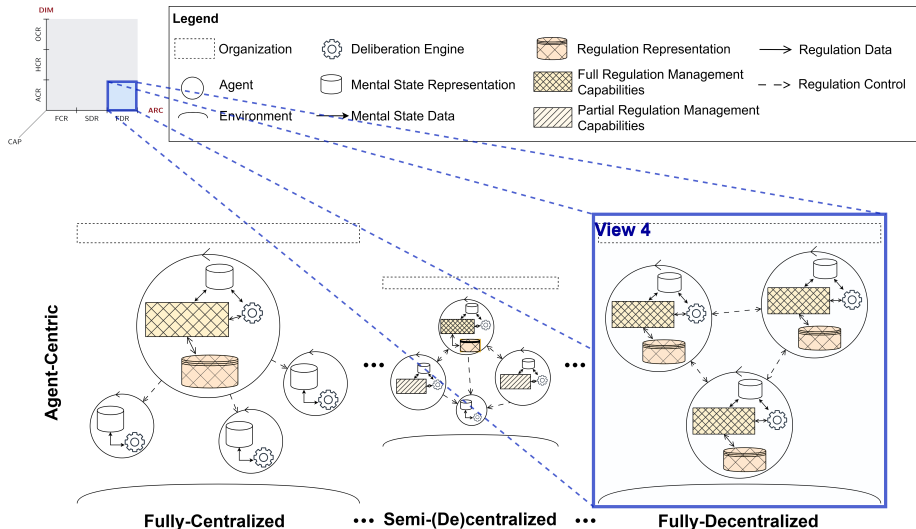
DIM
OCR
HCR
ACR
FCR
SDR
FDR
ARC
CAP

Legend
Organization
Agent
Environment
Deliberation Engine
Mental State Representation
Mental State Data
Regulation Representation
Full Regulation Management Capabilities
Partial Regulation Management Capabilities
Regulation Data
Regulation Control

View 4

Agent-Centric

Fully-Centralized ••• Semi-(De)centralized ••• Fully-Decentralized